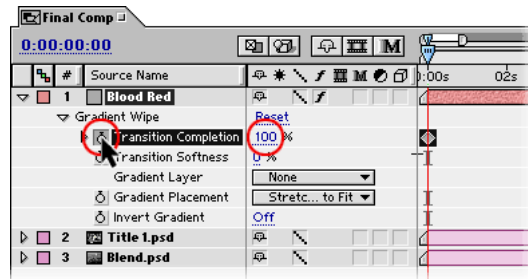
Final Comp

0:00:00:00

M

# Source Name

0:00s 02s

1 Blood Red

Gradient Wipe Reset

Transition Completion 100 %

Transition Softness 0 %

Gradient Layer None

Gradient Placement Stretc... to Fit

Invert Gradient Off

2 Title 1.psd

3 Blend.psd